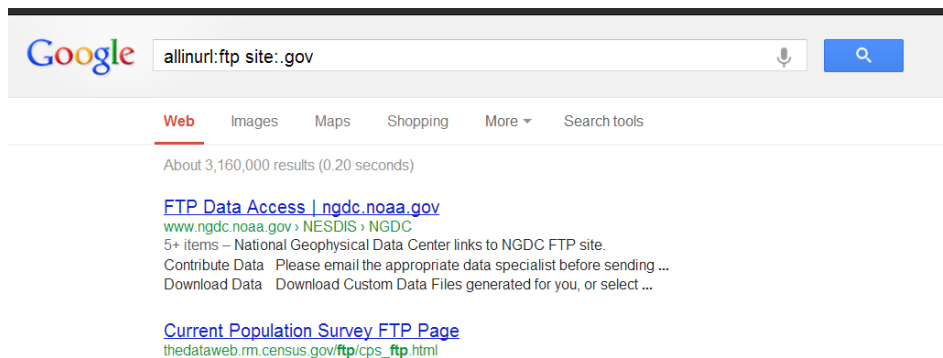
Google

allinurl:ftp site:.gov

Web Images Maps Shopping More Search tools

About 3,160,000 results (0.20 seconds)

FTP Data Access | ngdc.noaa.gov
www.ngdc.noaa.gov › NESDIS › NGDC
5+ items – National Geophysical Data Center links to NGDC FTP site.
Contribute Data Please email the appropriate data specialist before sending ...
Download Data Download Custom Data Files generated for you, or select ...

Current Population Survey FTP Page
thedataweb.rm.census.gov/ftp/cps_ftp.html